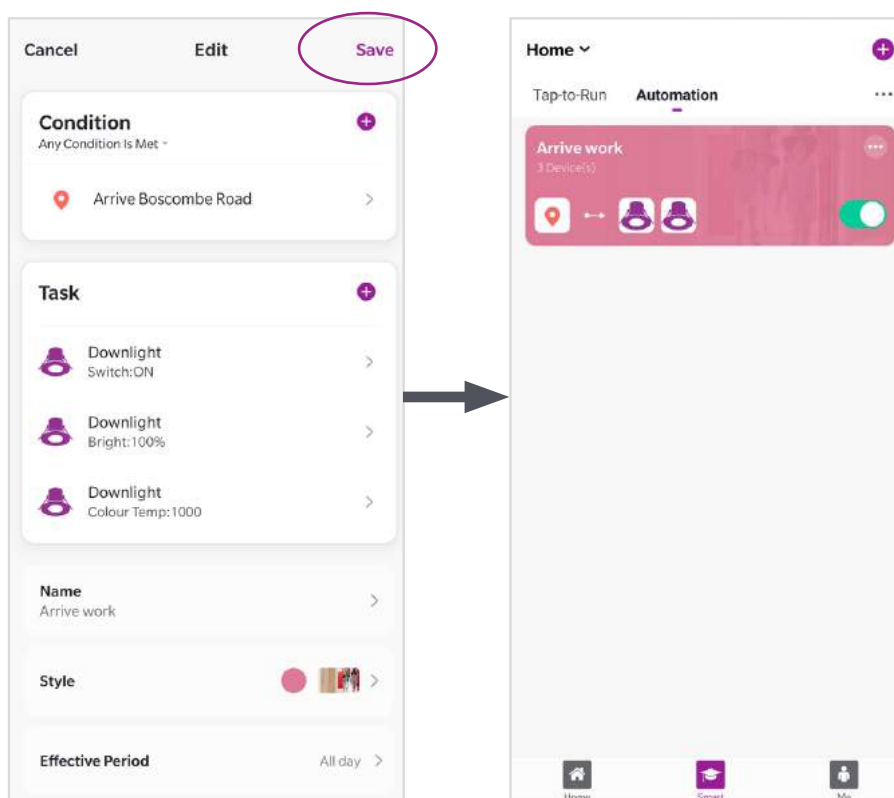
Cancel Edit Save

Condition
Any Condition Is Met

Arrive Boscombe Road

Task

Downlight
Switch:ON

Downlight
Bright:100%

Downlight
Colour Temp:1000

Name
Arrive work

Style

Effective Period All day

Home

Tap-to-Run Automation

Arrive work
3 Device(s)

Home Smart Me